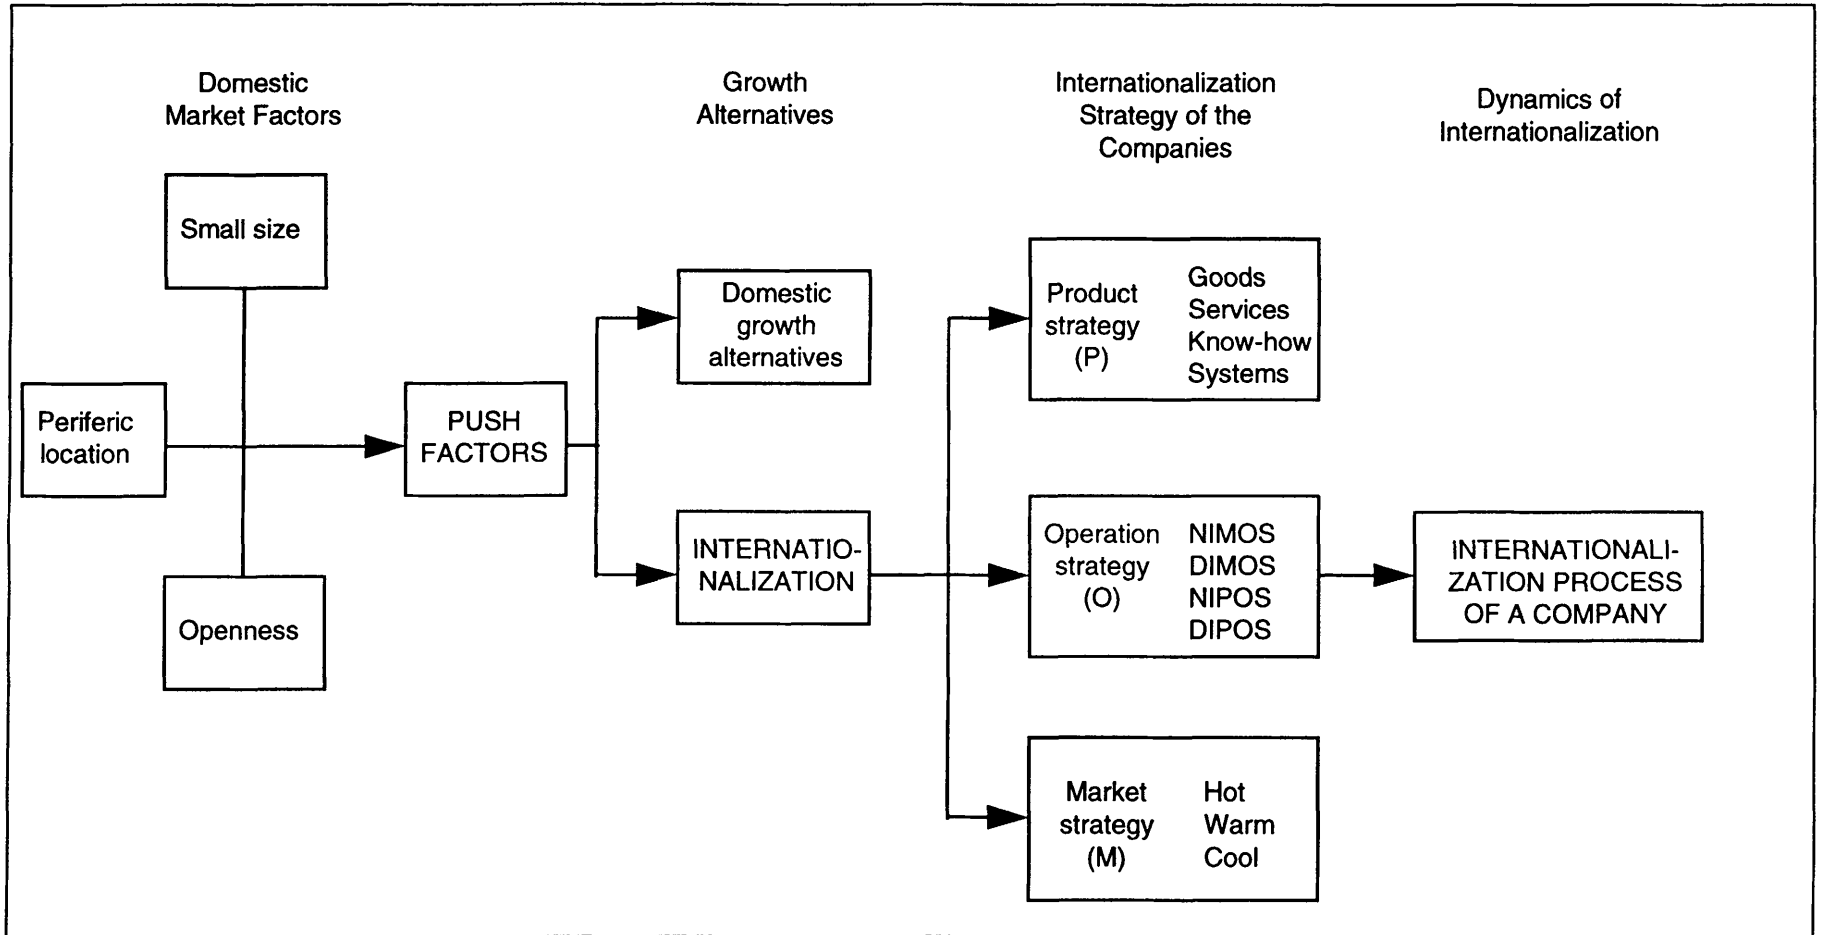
Domestic Market Factors

Growth Alternatives

Internationalization Strategy of the Companies

Dynamics of Internationalization

Small size

Periferic location

Openness

PUSH FACTORS

Domestic growth alternatives

INTERNATIONALIZATION

Product strategy (P)

Goods
Services
Know-how
Systems

Operation strategy (O)

NIMOS
DIMOS
NIPOS
DIPOS

Market strategy (M)

Hot
Warm
Cool

INTERNATIONALIZATION PROCESS OF A COMPANY